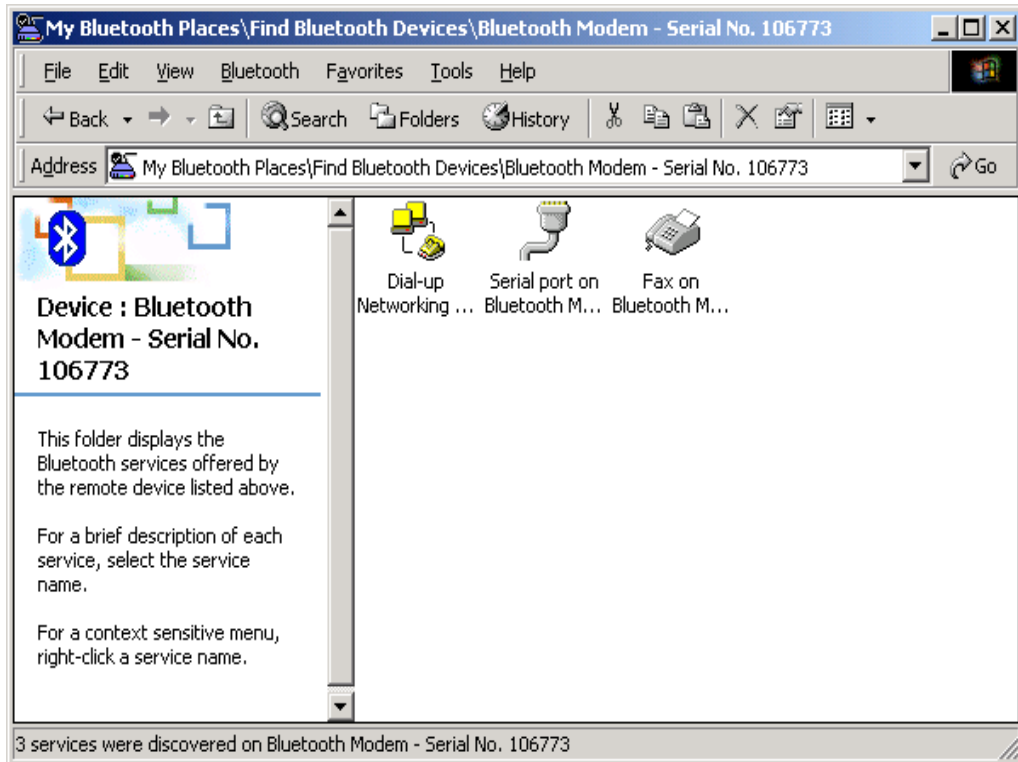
My Bluetooth Places\Find Bluetooth Devices\Bluetooth Modem - Serial No. 106773

File Edit View Bluetooth Favorites Tools Help

Back Search Folders History

Address My Bluetooth Places\Find Bluetooth Devices\Bluetooth Modem - Serial No. 106773 Go

Device : Bluetooth Modem - Serial No. 106773

This folder displays the Bluetooth services offered by the remote device listed above.

For a brief description of each service, select the service name.

For a context sensitive menu, right-click a service name.

Dial-up Networking ...

Serial port on Bluetooth M...

Fax on Bluetooth M...

3 services were discovered on Bluetooth Modem - Serial No. 106773